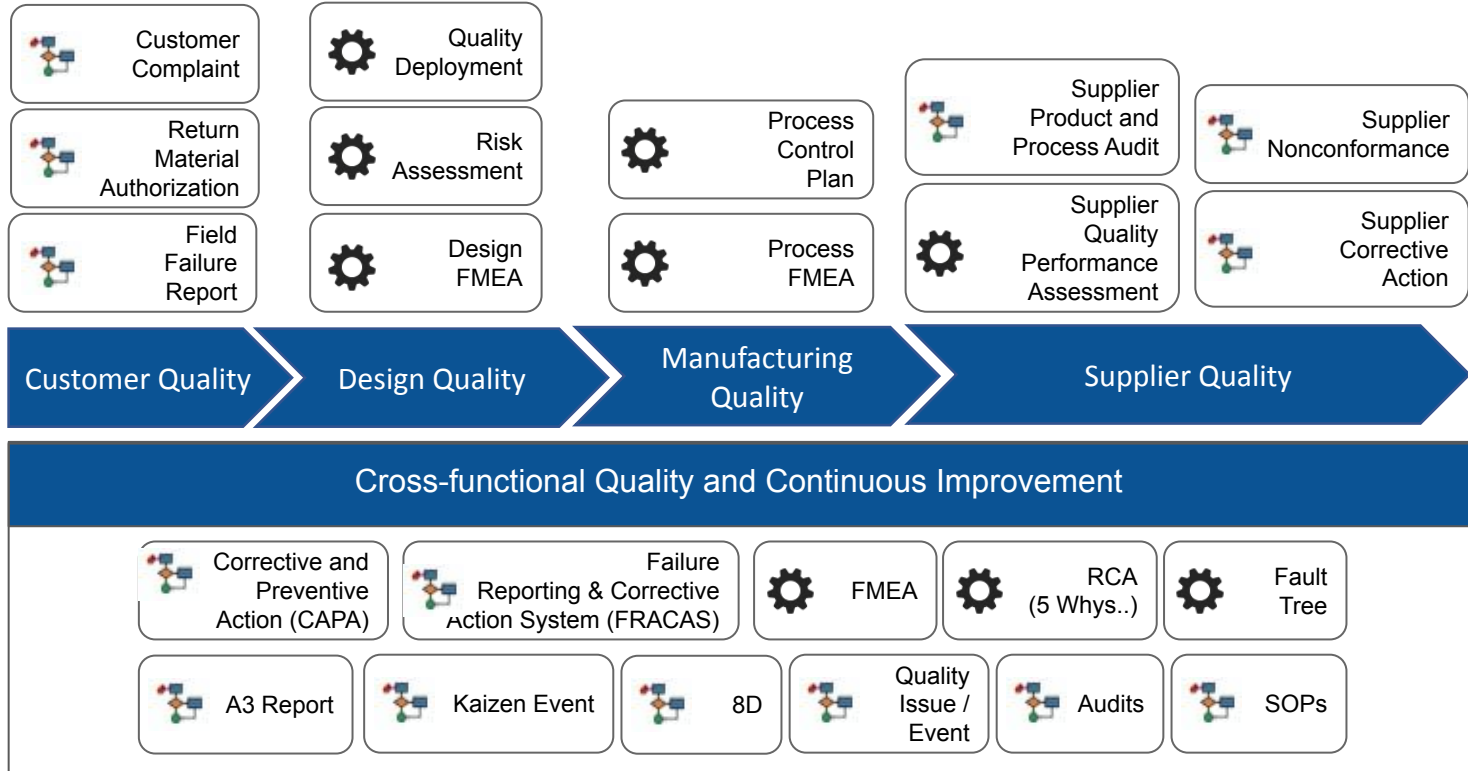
Customer Complaint

Return Material Authorization

Field Failure Report

Quality Deployment

Risk Assessment

Design FMEA

Process Control Plan

Process FMEA

Supplier Product and Process Audit

Supplier Quality Performance Assessment

Supplier Nonconformance

Supplier Corrective Action

Customer Quality

Design Quality

Manufacturing Quality

Supplier Quality

Cross-functional Quality and Continuous Improvement

Corrective and Preventive Action (CAPA)

Failure Reporting & Corrective Action System (FRACAS)

FMEA

RCA (5 Whys..)

Fault Tree

A3 Report

Kaizen Event

8D

Quality Issue / Event

Audits

SOPs